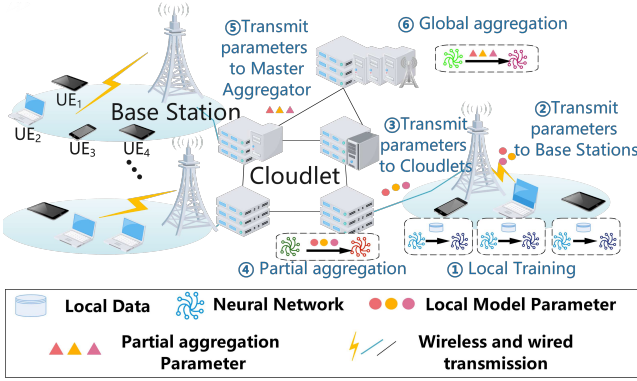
⑤Transmit parameters to Master Aggregator

⑥ Global aggregation

$UE_1$

Base Station

$UE_2$

$UE_3$

$UE_4$

②Transmit parameters to Base Stations

③Transmit parameters to Cloudlets

Cloudlet

④ Partial aggregation

① Local Training

Local Data

Neural Network

Local Model Parameter

Partial aggregation Parameter

Wireless and wired transmission